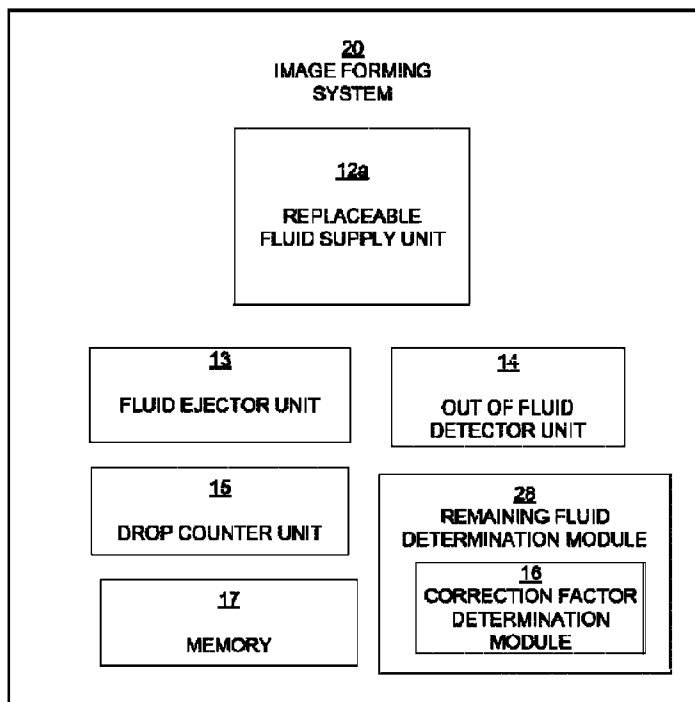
20
IMAGE FORMING SYSTEM

12a
REPLACEABLE FLUID SUPPLY UNIT

13
FLUID EJECTOR UNIT

14
OUT OF FLUID DETECTOR UNIT

15
DROP COUNTER UNIT

28
REMAINING FLUID DETERMINATION MODULE

16
CORRECTION FACTOR DETERMINATION MODULE

17
MEMORY